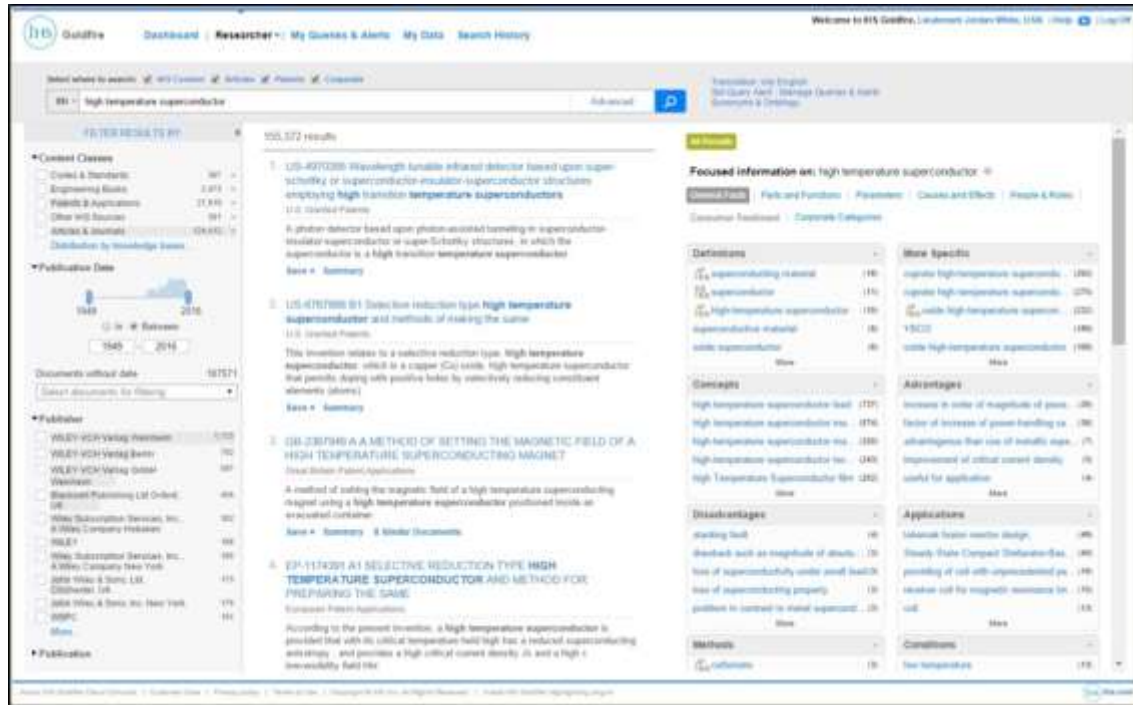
IHS Goldfire Dashboard | Researcher | My Queries & Alerts My Data Search History

Welcome to IHS Goldfire, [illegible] | Help | Log Off

Select where to search: IHS Content Articles Patents Corporate

high temperature superconductor

Advanced

Translation: into English
Set Query Alert | Manage Queries & Alerts
Synonyms & Ontology

FILTER RESULTS BY

155,372 results

▾Content Classes
Codes & Standards
Engineering Books
Patents & Applications
Other IHS Sources
Articles & Journals
Distribution by knowledge bases

▾Publication Date
1949 2016
In Between
1949 2016

Documents without date 167571
Select documents for filtering

▾Publisher
WILEY-VCH Verlag Weinheim
WILEY-VCH Verlag Berlin
WILEY-VCH Verlag GmbH Weinheim
Blackwell Publishing Ltd Oxford, UK
Wiley Subscription Services, Inc., A Wiley Company Hoboken
WILEY
Wiley Subscription Services, Inc., A Wiley Company New York
John Wiley & Sons, Ltd. Chichester, UK
John Wiley & Sons, Inc. New York
WWPC
More...

▾Publication

1. US-4970395 Wavelength tunable infrared detector based upon super-schottky or superconductor-insulator-superconductor structures employing high transition temperature superconductors
U.S. Granted Patents
A photon detector based upon photon-assisted tunneling in superconductor-insulator-superconductor or super-Schottky structures, in which the superconductor is a high transition temperature superconductor.
Save ▾ Summary

2. US-6767866 B1 Selective reduction type high temperature superconductor and methods of making the same
U.S. Granted Patents
This invention relates to a selective reduction type, high temperature superconductor, which is a copper (Cu) oxide, high temperature superconductor that permits doping with positive holes by selectively reducing constituent elements (atoms)
Save ▾ Summary

3. GB-2387946 A A METHOD OF SETTING THE MAGNETIC FIELD OF A HIGH TEMPERATURE SUPERCONDUCTING MAGNET
Great Britain Patent Applications
A method of setting the magnetic field of a high temperature superconducting magnet using a high temperature superconductor positioned inside an evacuated container.
Save ▾ Summary 8 Similar Documents

4. EP-1174391 A1 SELECTIVE REDUCTION TYPE HIGH TEMPERATURE SUPERCONDUCTOR AND METHOD FOR PREPARING THE SAME
European Patent Applications
According to the present invention, a high temperature superconductor is provided that with its critical temperature held high has a reduced superconducting anisotropy, and provides a high critical current density Jc and a high c irreversibility field Hirr.

All Results

Focused information on: high temperature superconductor

General Facts | Parts and Functions | Parameters | Causes and Effects | People & Roles | Consumer Feedback | Corporate Categories

Definitions
superconducting material
superconductor
high temperature superconductor
superconductive material
oxide superconductor
More

More Specific
cuprate high-temperature supercondu...
cuprate high temperature supercondu...
oxide high temperature supercon...
YBCO
oxide high-temperature superconductors
More

Concepts
high temperature superconductor lead
high temperature superconductor ma...
high-temperature superconductor ma...
high temperature superconductor tec...
high Temperature Superconductor film
More

Advantages
increase in order of magnitude of possi...
factor of increase of power-handling ca...
advantageous than use of metallic supe...
improvement of critical current density
useful for application
More

Disadvantages
shielding fault
drawback such as magnitude of absolu...
loss of superconductivity under small load
loss of superconductivity property
problem in contrast to metal supercond...
More

Applications
tokamak fusion reactor design
Steady State Compact Stellarator-Bas...
providing of coil with unprecedented pe...
receive coil for magnetic resonance im...
coil
More

Methods
cuffstrate

Conditions
low temperature

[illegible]